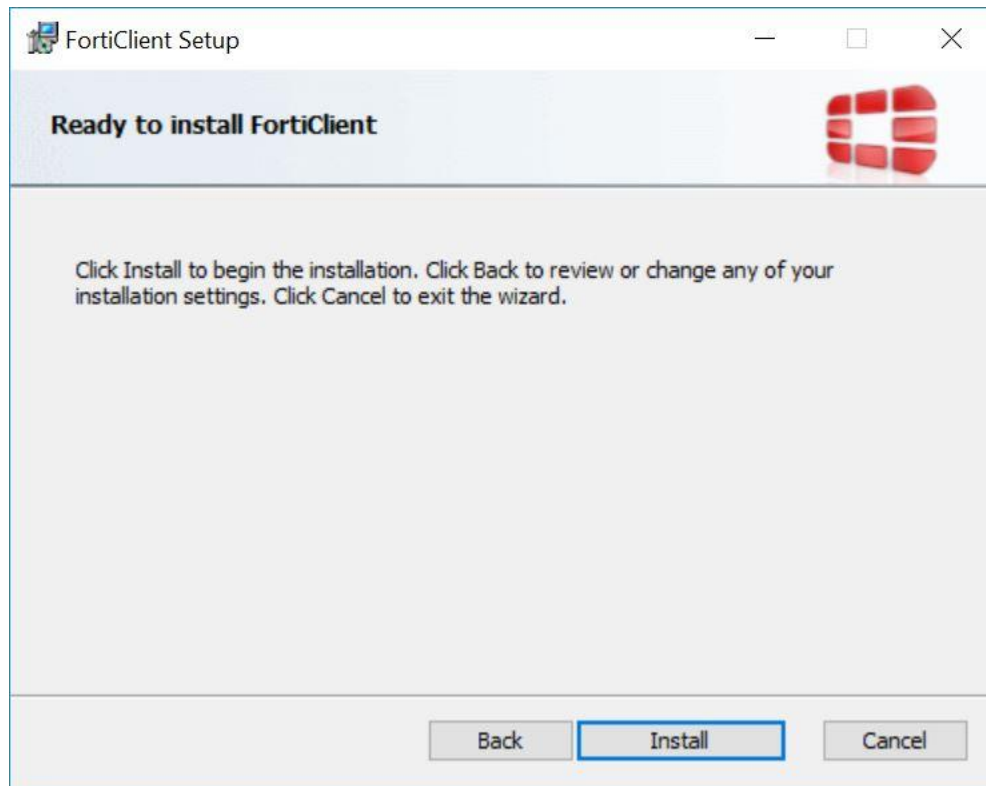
FortiClient Setup

Ready to install FortiClient

Click Install to begin the installation. Click Back to review or change any of your installation settings. Click Cancel to exit the wizard.

Back Install Cancel